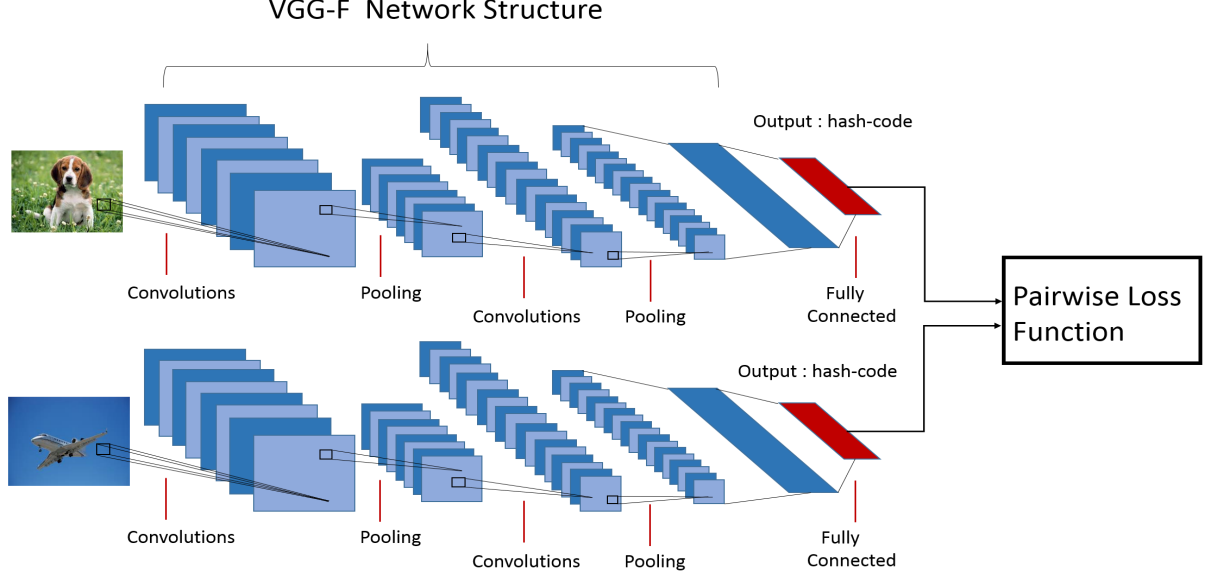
VGG-F Network Structure

Output : hash-code

Convolutions

Pooling

Convolutions

Pooling

Fully Connected

Pairwise Loss Function

Output : hash-code

Convolutions

Pooling

Convolutions

Pooling

Fully Connected